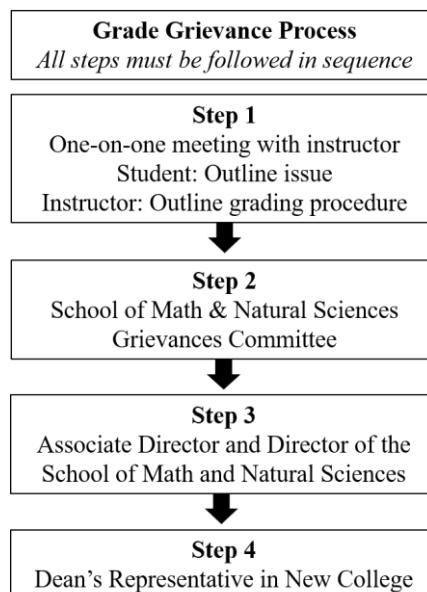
**Grade Grievance Process**
*All steps must be followed in sequence*

**Step 1**
One-on-one meeting with instructor
Student: Outline issue
Instructor: Outline grading procedure

**Step 2**
School of Math & Natural Sciences Grievances Committee

**Step 3**
Associate Director and Director of the School of Math and Natural Sciences

**Step 4**
Dean's Representative in New College